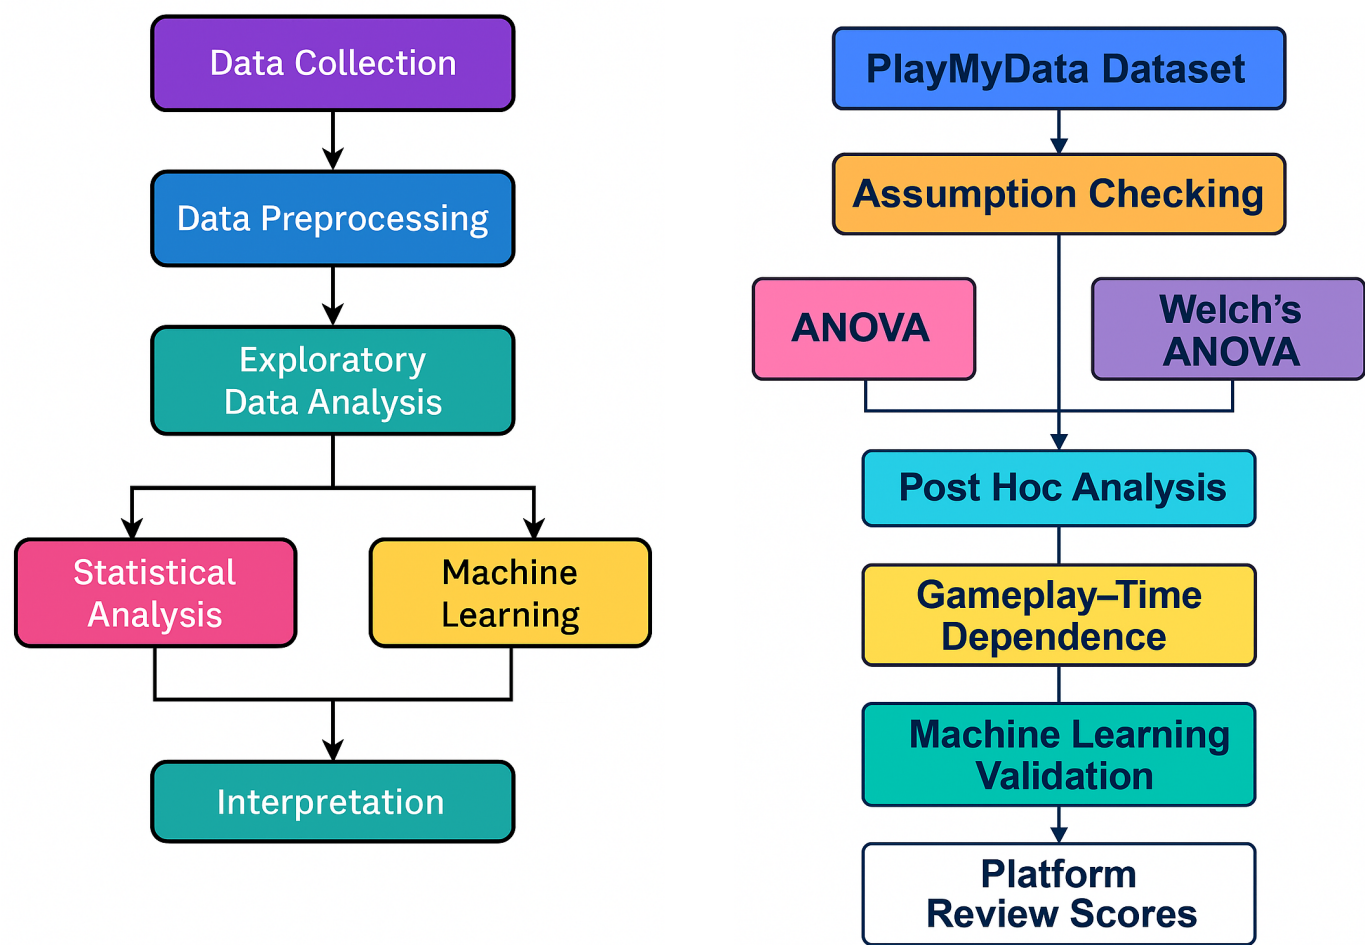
Data Collection

Data Preprocessing

Exploratory Data Analysis

Statistical Analysis

Machine Learning

Interpretation

PlayMyData Dataset

Assumption Checking

ANOVA

Welch’s ANOVA

Post Hoc Analysis

Gameplay–Time Dependence

Machine Learning Validation

Platform Review Scores